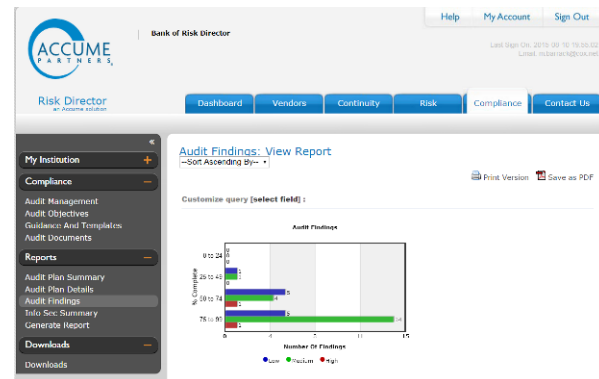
ACCUME PARTNERS

Bank of Risk Director

Help | My Account | Sign Out

Last Sign On, 2015 00 10 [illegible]
Email: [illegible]

Risk Director
an Accume solution

Dashboard | Vendors | Continuity | Risk | Compliance | Contact Us

«

My Institution +

Compliance −

Audit Management
Audit Objectives
Guidance And Templates
Audit Documents

Reports −

Audit Plan Summary
Audit Plan Details
Audit Findings
Info Sec Summary
Generate Report

Downloads −

Downloads

Audit Findings: View Report

--Sort Ascending By--

Print Version | Save as PDF

Customize query [select field] :

Audit Findings

% Complete

0 to 24
25 to 49
50 to 74
75 to 99

0
0
0
1
1
0
5
4
1
5
14
1

0 5 10 15

Number Of Findings

Low Medium High